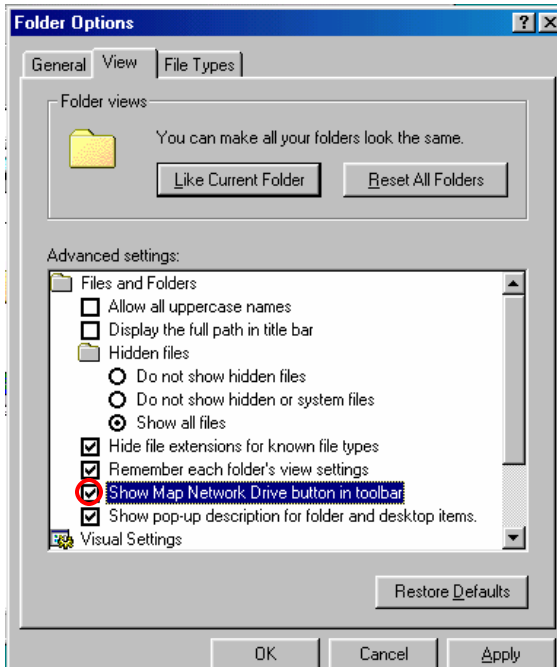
Folder Options

?

General View File Types

Folder views

You can make all your folders look the same.

Like Current Folder

Reset All Folders

Advanced settings:

Files and Folders

Allow all uppercase names

Display the full path in title bar

Hidden files

Do not show hidden files

Do not show hidden or system files

Show all files

Hide file extensions for known file types

Remember each folder's view settings

Show Map Network Drive button in toolbar

Show pop-up description for folder and desktop items.

Visual Settings

Restore Defaults

OK

Cancel

Apply